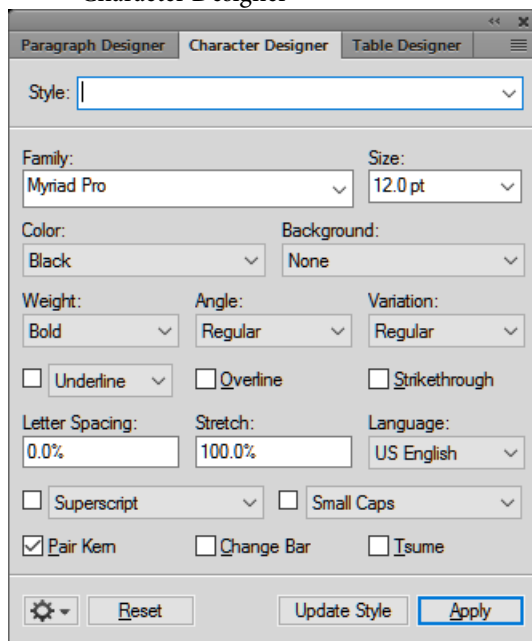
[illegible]

Paragraph Designer Character Designer Table Designer

Style:

Family:
Myriad Pro

Size:
12.0 pt

Color:
Black

Background:
None

Weight:
Bold

Angle:
Regular

Variation:
Regular

Underline
Overline
Strikethrough

Letter Spacing:
0.0%

Stretch:
100.0%

Language:
US English

Superscript
Small Caps

Pair Kern
Change Bar
Tsume

Reset
Update Style
Apply